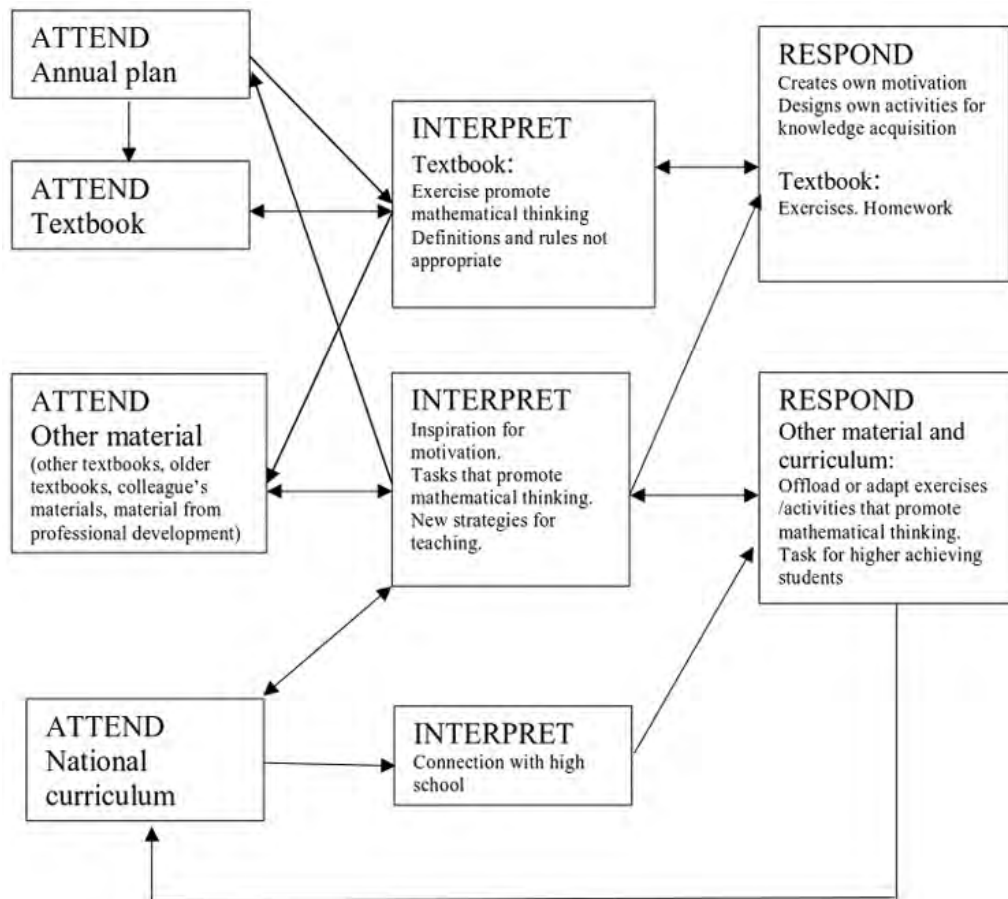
ATTEND
Annual plan

ATTEND
Textbook

INTERPRET
Textbook:
Exercise promote mathematical thinking
Definitions and rules not appropriate

RESPOND
Creates own motivation
Designs own activities for knowledge acquisition

Textbook:
Exercises. Homework

ATTEND
Other material
(other textbooks, older textbooks, colleague's materials, material from professional development)

INTERPRET
Inspiration for motivation.
Tasks that promote mathematical thinking.
New strategies for teaching.

RESPOND
Other material and curriculum:
Offload or adapt exercises /activities that promote mathematical thinking.
Task for higher achieving students

ATTEND
National curriculum

INTERPRET
Connection with high school